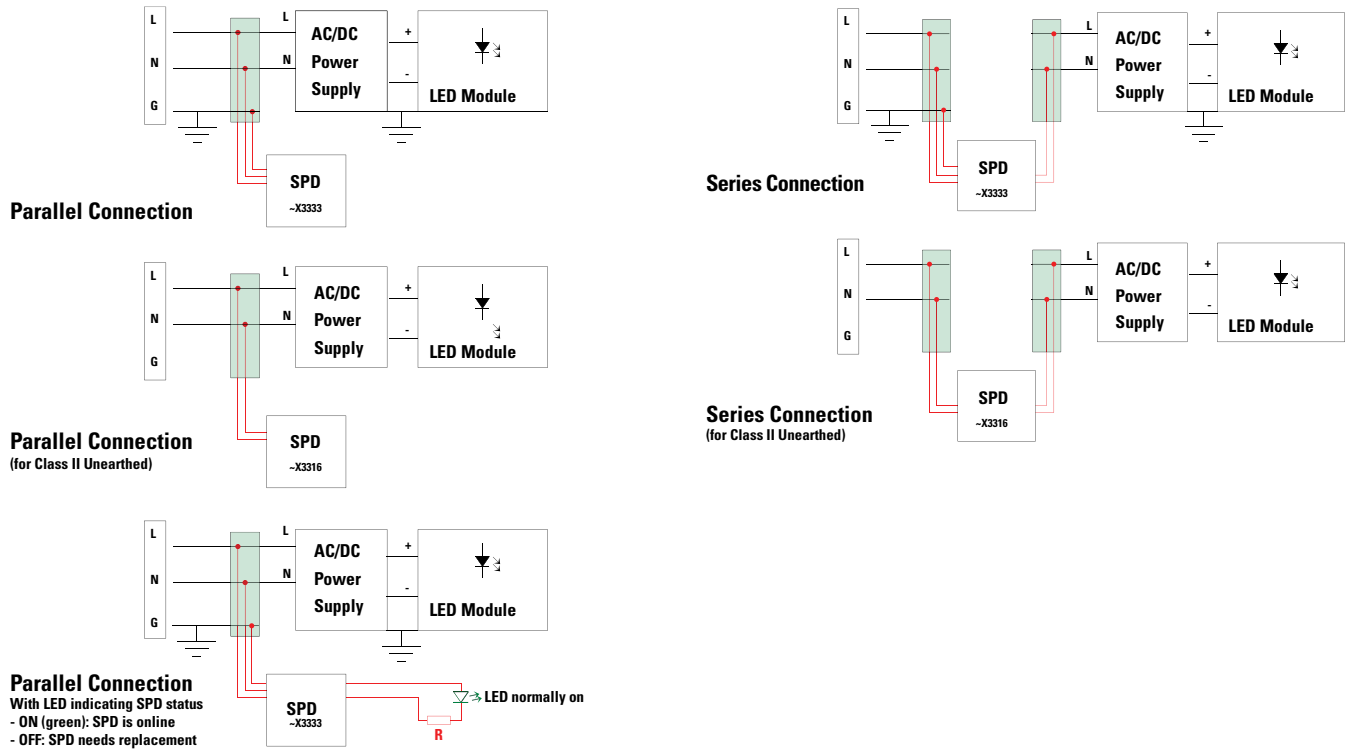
L
N
G
L
N
AC/DC Power Supply
+
-
LED Module
SPD
~X3333
Parallel Connection

L
N
G
L
N
AC/DC Power Supply
+
-
LED Module
SPD
~X3316
Parallel Connection
(for Class II Unearthed)

L
N
G
L
N
AC/DC Power Supply
+
-
LED Module
SPD
~X3333
LED normally on
R
Parallel Connection
With LED indicating SPD status
- ON (green): SPD is online
- OFF: SPD needs replacement

L
N
G
L
N
AC/DC Power Supply
+
-
LED Module
SPD
~X3333
Series Connection

L
N
G
L
N
AC/DC Power Supply
+
-
LED Module
SPD
~X3316
Series Connection
(for Class II Unearthed)